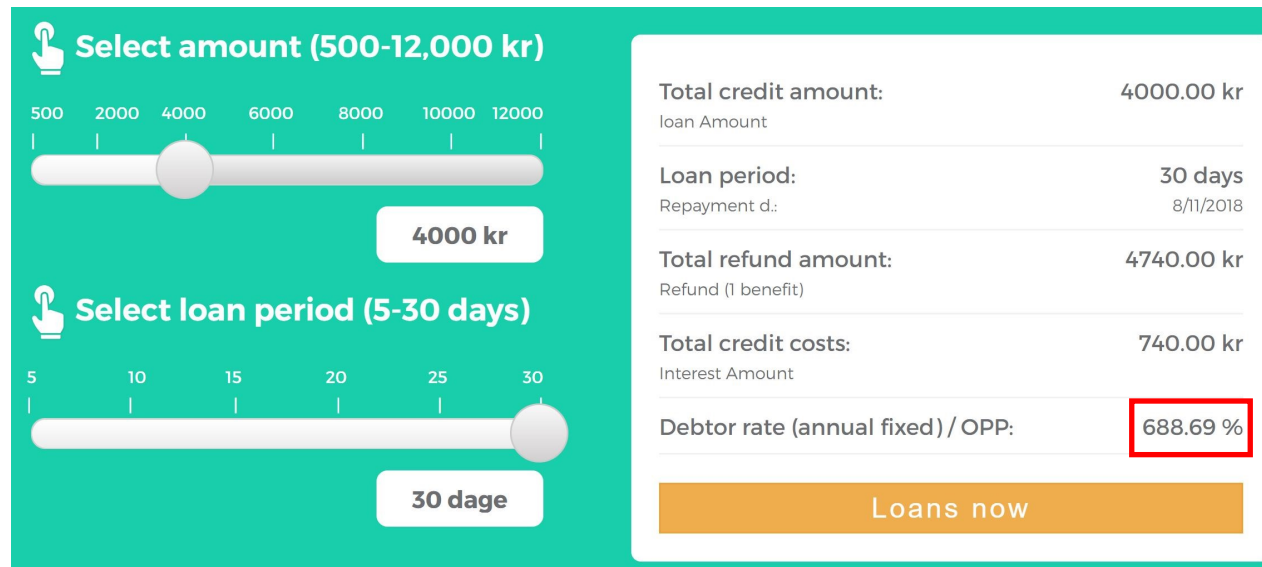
Select amount (500-12,000 kr)

500 2000 4000 6000 8000 10000 12000

4000 kr

Select loan period (5-30 days)

5 10 15 20 25 30

30 dage

| | |
|---|---|
| Total credit amount:<br>loan Amount | 4000.00 kr |
| Loan period:<br>Repayment d.: | 30 days<br>8/11/2018 |
| Total refund amount:<br>Refund (1 benefit) | 4740.00 kr |
| Total credit costs:<br>Interest Amount | 740.00 kr |
| Debtor rate (annual fixed) / OPP: | 688.69 % |

Loans now